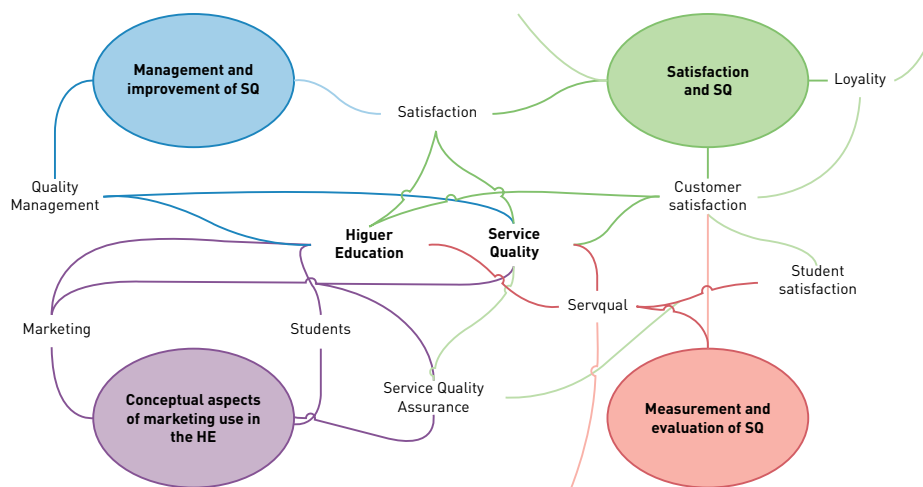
Management and improvement of SQ

Satisfaction

Satisfaction and SQ

Loyality

Quality Management

Customer satisfaction

Higuer Education

Service Quality

Student satisfaction

Marketing

Students

Servqual

Service Quality Assurance

Conceptual aspects of marketing use in the HE

Measurement and evaluation of SQ